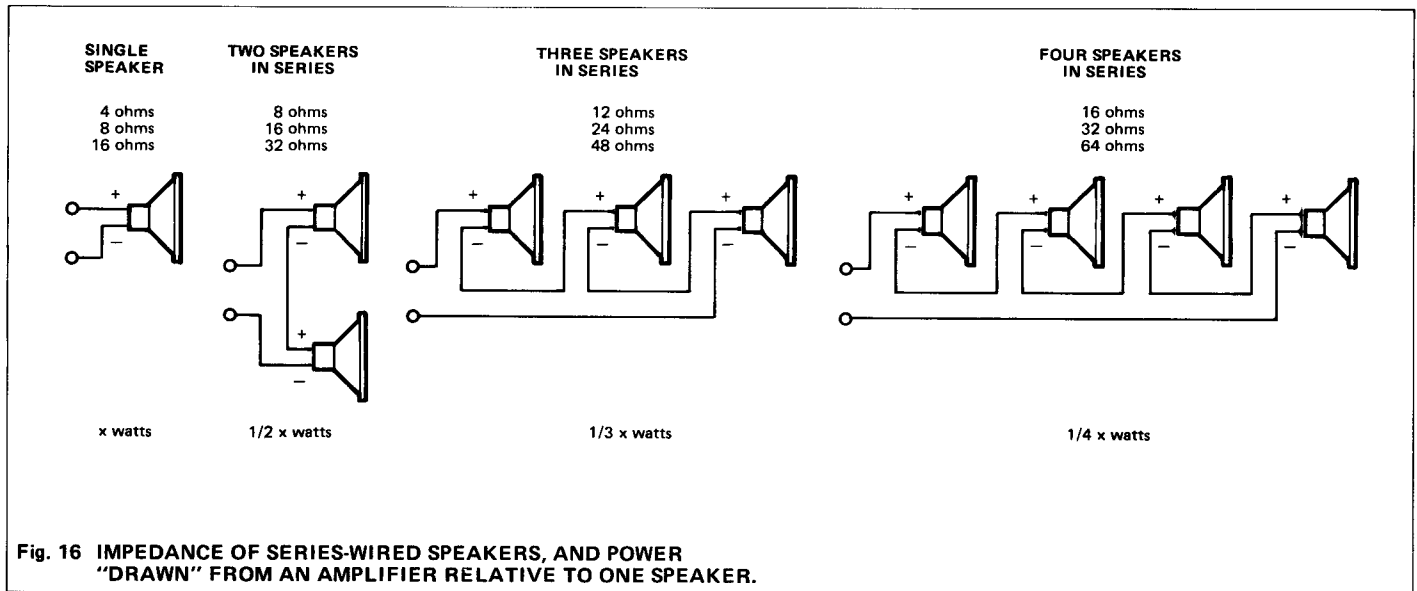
SINGLE SPEAKER

4 ohms
8 ohms
16 ohms

+
−

x watts

TWO SPEAKERS IN SERIES

8 ohms
16 ohms
32 ohms

+
−
+
−

1/2 x watts

THREE SPEAKERS IN SERIES

12 ohms
24 ohms
48 ohms

+
−
+
−
+
−

1/3 x watts

FOUR SPEAKERS IN SERIES

16 ohms
32 ohms
64 ohms

+
−
+
−
+
−
+
−

1/4 x watts

Fig. 16 IMPEDANCE OF SERIES-WIRED SPEAKERS, AND POWER "DRAWN" FROM AN AMPLIFIER RELATIVE TO ONE SPEAKER.